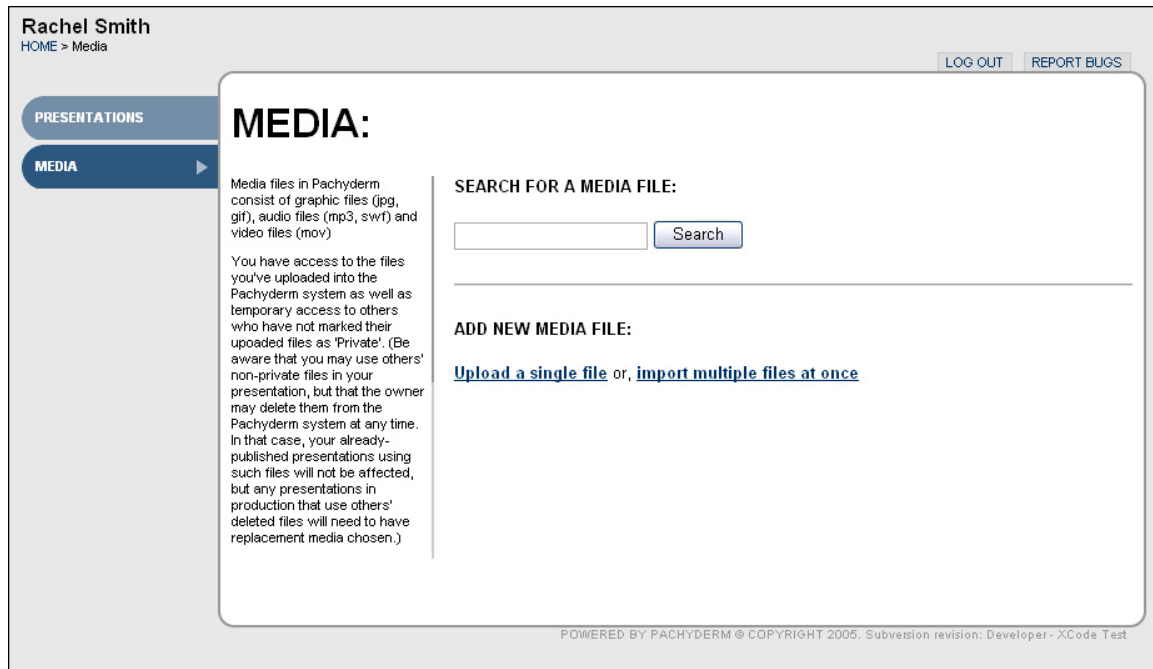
Rachel Smith
HOME > Media

LOG OUT REPORT BUGS

PRESENTATIONS

MEDIA

MEDIA:

Media files in Pachyderm consist of graphic files (jpg, gif), audio files (mp3, swf) and video files (mov)

You have access to the files you've uploaded into the Pachyderm system as well as temporary access to others who have not marked their upoaded files as 'Private'. (Be aware that you may use others' non-private files in your presentation, but that the owner may delete them from the Pachyderm system at any time. In that case, your already-published presentations using such files will not be affected, but any presentations in production that use others' deleted files will need to have replacement media chosen.)

SEARCH FOR A MEDIA FILE:

Search

ADD NEW MEDIA FILE:

Upload a single file or, import multiple files at once

POWERED BY PACHYDERM © COPYRIGHT 2005. Subversion revision: Developer - XCode Test